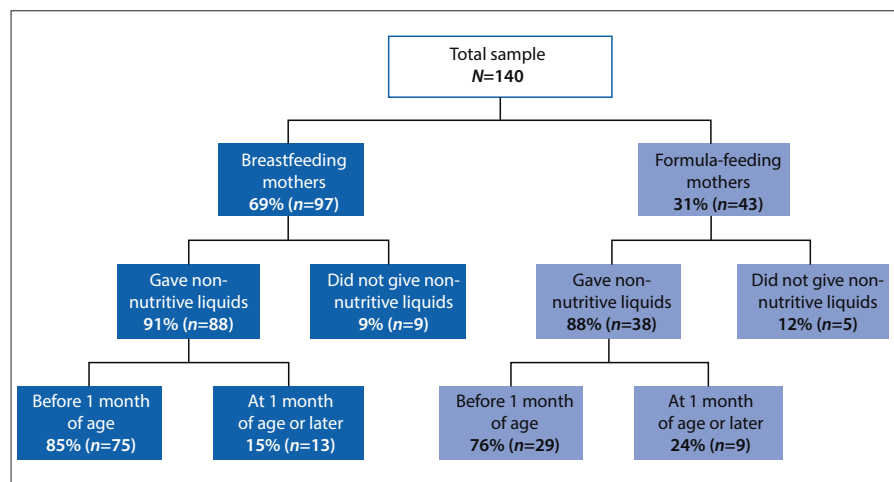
Total sample
*N*=140

Breastfeeding mothers
69% (*n*=97)

Formula-feeding mothers
31% (*n*=43)

Gave non-nutritive liquids
91% (*n*=88)

Did not give non-nutritive liquids
9% (*n*=9)

Gave non-nutritive liquids
88% (*n*=38)

Did not give non-nutritive liquids
12% (*n*=5)

Before 1 month of age
85% (*n*=75)

At 1 month of age or later
15% (*n*=13)

Before 1 month of age
76% (*n*=29)

At 1 month of age or later
24% (*n*=9)